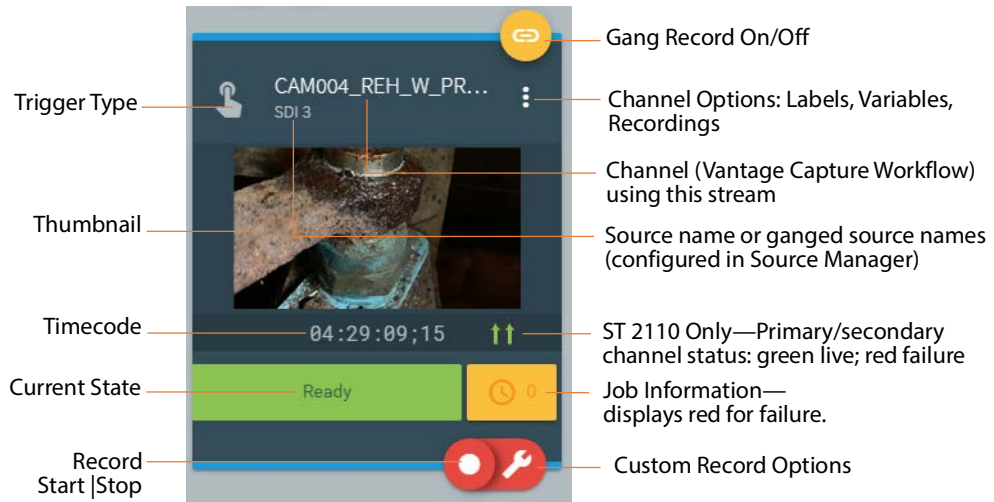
Gang Record On/Off

Trigger Type

CAM004_REH_W_PR...

SDI 3

Channel Options: Labels, Variables, Recordings

Channel (Vantage Capture Workflow) using this stream

Thumbnail

Source name or ganged source names (configured in Source Manager)

Timecode

04:29:09;15

ST 2110 Only—Primary/secondary channel status: green live; red failure

Current State

Ready

0

Job Information— displays red for failure.

Record Start |Stop

Custom Record Options